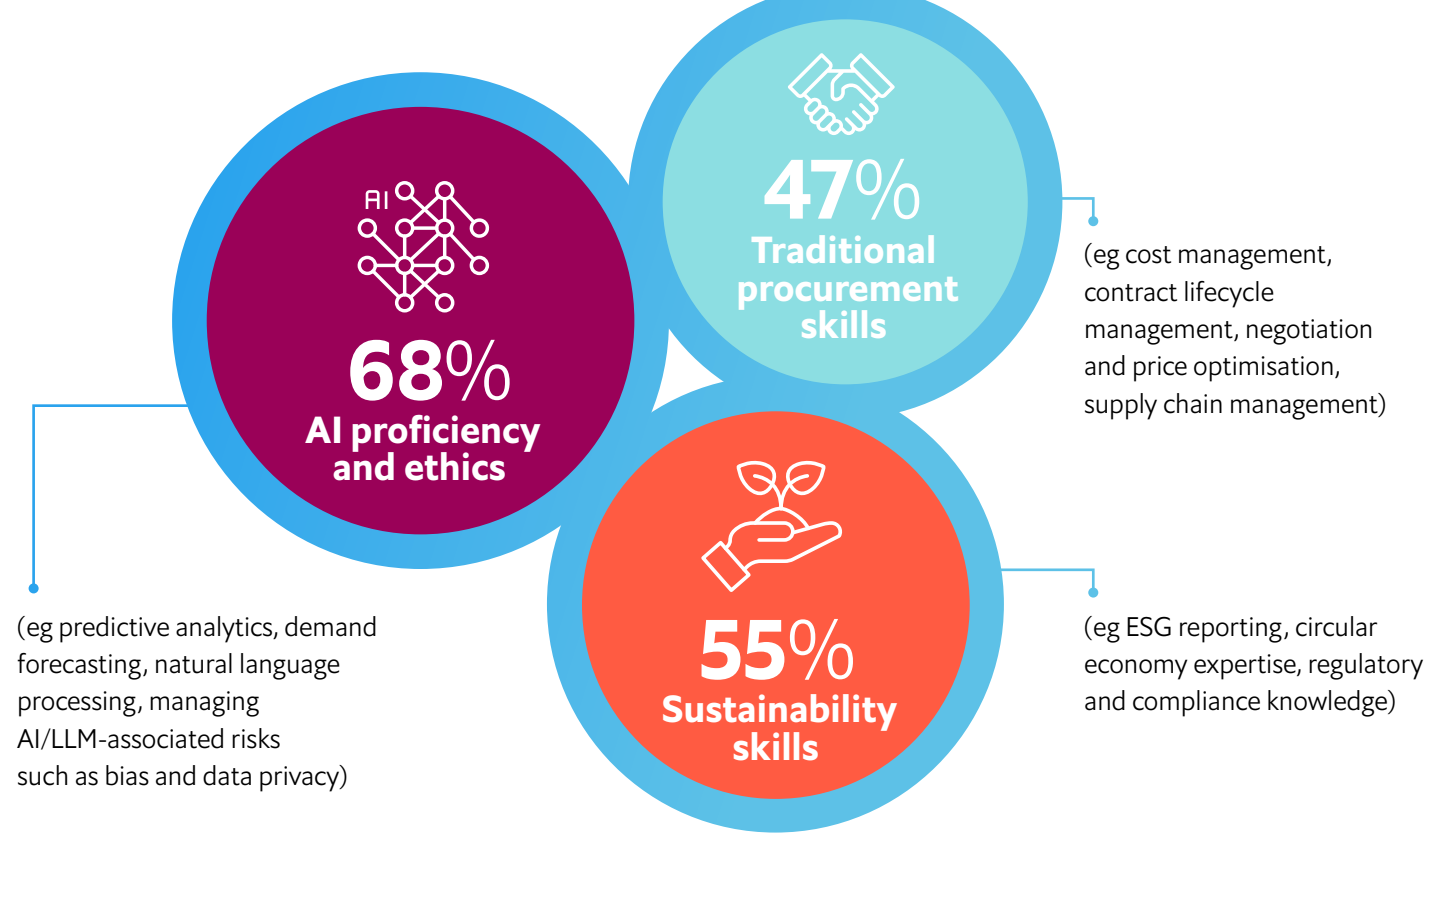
AI

68%
AI proficiency and ethics

(eg predictive analytics, demand forecasting, natural language processing, managing AI/LLM-associated risks such as bias and data privacy)

47%
Traditional procurement skills

(eg cost management, contract lifecycle management, negotiation and price optimisation, supply chain management)

55%
Sustainability skills

(eg ESG reporting, circular economy expertise, regulatory and compliance knowledge)